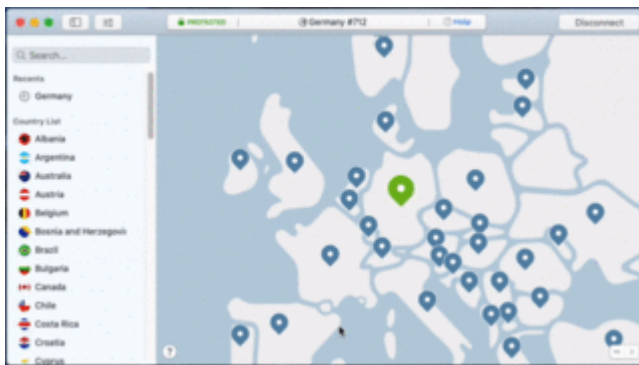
PROTECTED

Germany #712

Help

Disconnect

Search...

Recents

Germany

Country List

Albania

Argentina

Australia

Austria

Belgium

Bosnia and Herzegovin

Brazil

Bulgaria

Canada

Chile

Costa Rica

Croatia

Cyprus

?